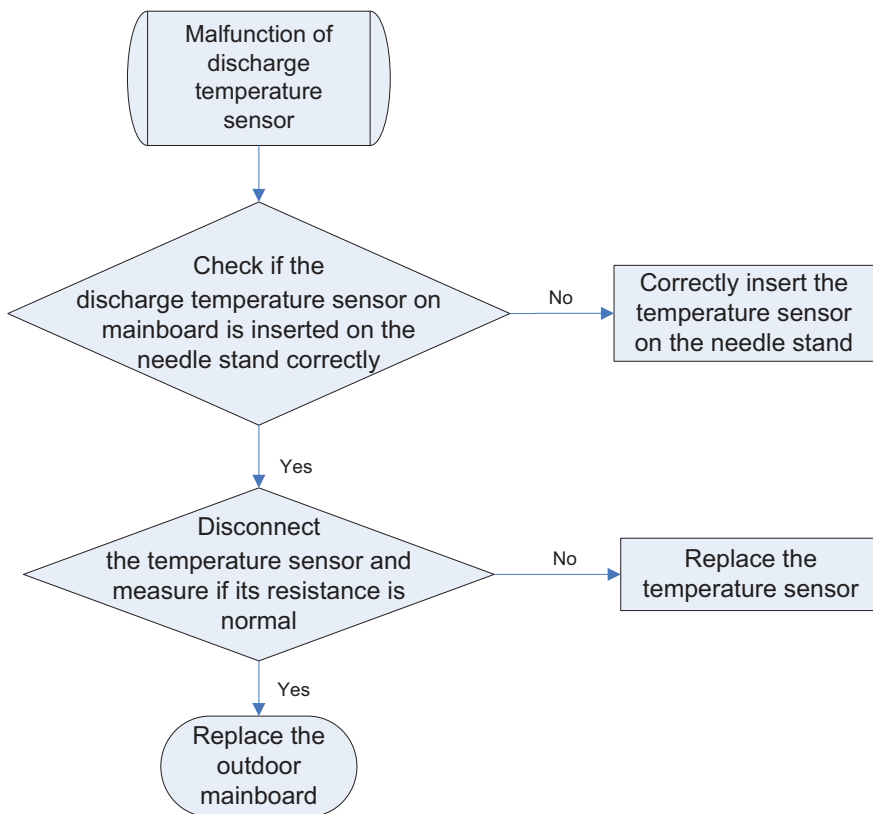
Malfunction of discharge temperature sensor

Check if the discharge temperature sensor on mainboard is inserted on the needle stand correctly

No

Correctly insert the temperature sensor on the needle stand

Yes

Disconnect the temperature sensor and measure if its resistance is normal

No

Replace the temperature sensor

Yes

Replace the outdoor mainboard